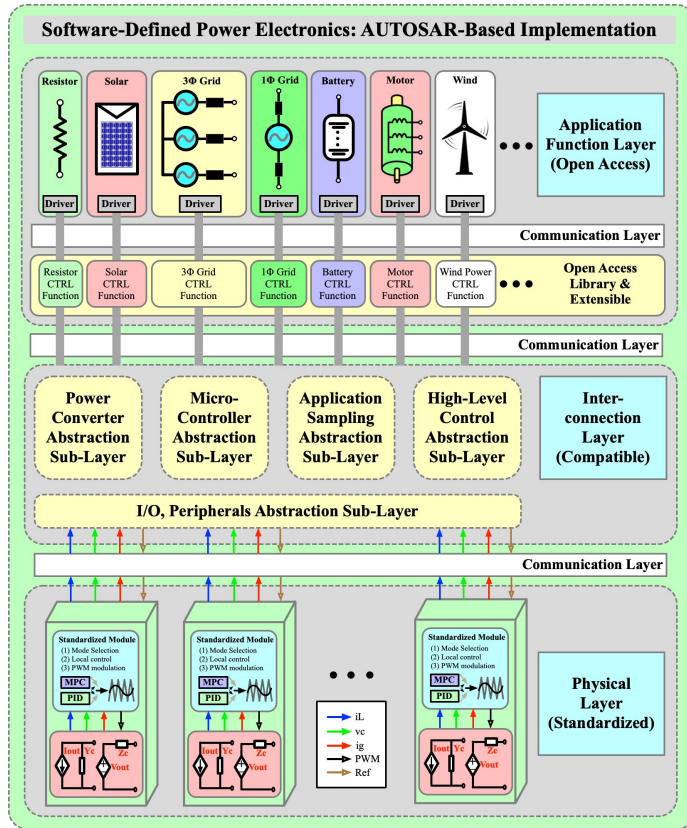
Software-Defined Power Electronics: AUTOSAR-Based Implementation

Resistor
Driver

Solar
Driver

3Φ Grid
Driver

1Φ Grid
Driver

Battery
Driver

Motor
Driver

Wind
Driver

• • •

Application Function Layer (Open Access)

Communication Layer

Resistor CTRL Function

Solar CTRL Function

3Φ Grid CTRL Function

1Φ Grid CTRL Function

Battery CTRL Function

Motor CTRL Function

Wind Power CTRL Function

• • •

Open Access Library & Extensible

Communication Layer

Power Converter Abstraction Sub-Layer

Micro-Controller Abstraction Sub-Layer

Application Sampling Abstraction Sub-Layer

High-Level Control Abstraction Sub-Layer

Inter-connection Layer (Compatible)

I/O, Peripherals Abstraction Sub-Layer

Communication Layer

Standardized Module
(1) Mode Selection
(2) Local control
(3) PWM modulation
MPC
PID
Iout Yc
Zc
Vout

Standardized Module
(1) Mode Selection
(2) Local control
(3) PWM modulation
MPC
PID
Iout Yc
Zc
Vout

• • •

Standardized Module
(1) Mode Selection
(2) Local control
(3) PWM modulation
MPC
PID
Iout Yc
Zc
Vout

iL
vc
ig
PWM
Ref

Physical Layer (Standardized)